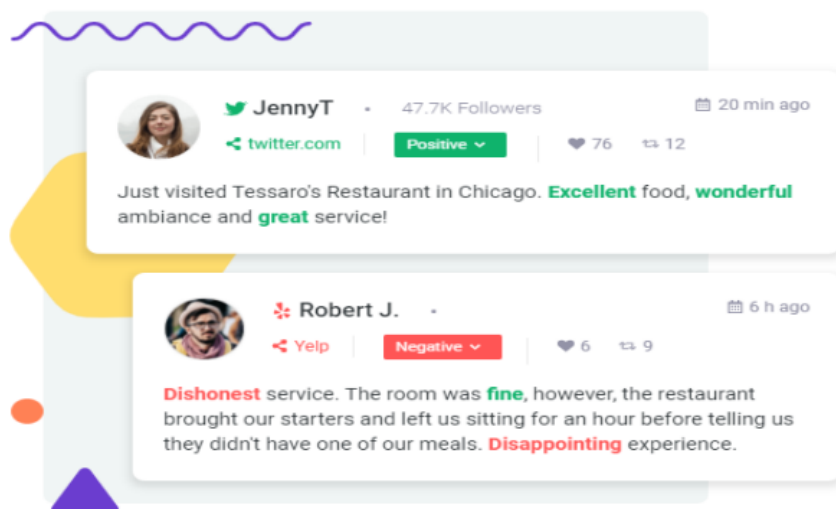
JennyT • 47.7K Followers

20 min ago

twitter.com

Positive

76 12

Just visited Tessaro's Restaurant in Chicago. Excellent food, wonderful ambiance and great service!

Robert J. •

6 h ago

Yelp

Negative

6 9

Dishonest service. The room was fine, however, the restaurant brought our starters and left us sitting for an hour before telling us they didn't have one of our meals. Disappointing experience.